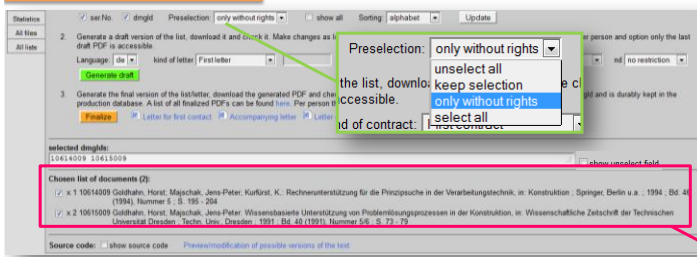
Statistics
All files
All lists

ser.No. dmgId Preselection: only without rights show all Sorting: alphabet Update

2. Generate a draft version of the list, download it and check it. Make changes as l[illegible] er person and option only the last draft PDF is accessible.

Language: de kind of letter First letter nd no restriction

Generate draft

3. Generate the final version of the list/letter, download the generated PDF and che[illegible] gld and is durably kept in the production database. A list of all finalized PDFs can be found here. Per person th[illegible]

Finalize Letter for first contact Accompanying letter Letter

Preselection: only without rights
unselect all
keep selection
only without rights
select all

the list, download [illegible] e cl
accessible.
d of contract: First contact

selected dmgIds:
10614009 10615009

show unselect field

Chosen list of documents (2):

x 1 10614009 Goldhahn, Horst; Majschak, Jens-Peter; Kurfürst, K.: Rechnerunterstützung für die Prinzipsuche in der Verarbeitungstechnik, in: Konstruktion ; Springer, Berlin u.a. ; 1994 ; Bd. 46 (1994), Nummer 5 ; S. 195 - 204

x 1 10615009 Goldhahn, Horst; Majschak, Jens-Peter: Wissensbasierte Unterstützung von Problemlösungsprozessen in der Konstruktion, in: Wissenschaftliche Zeitschrift der Technischen Universität Dresden ; Techn. Univ. Dresden ; 1991 ; Bd. 40 (1991), Nummer 5/6 ; S. 73 - 79

Source code: show source code Preview/modification of possible versions of the text